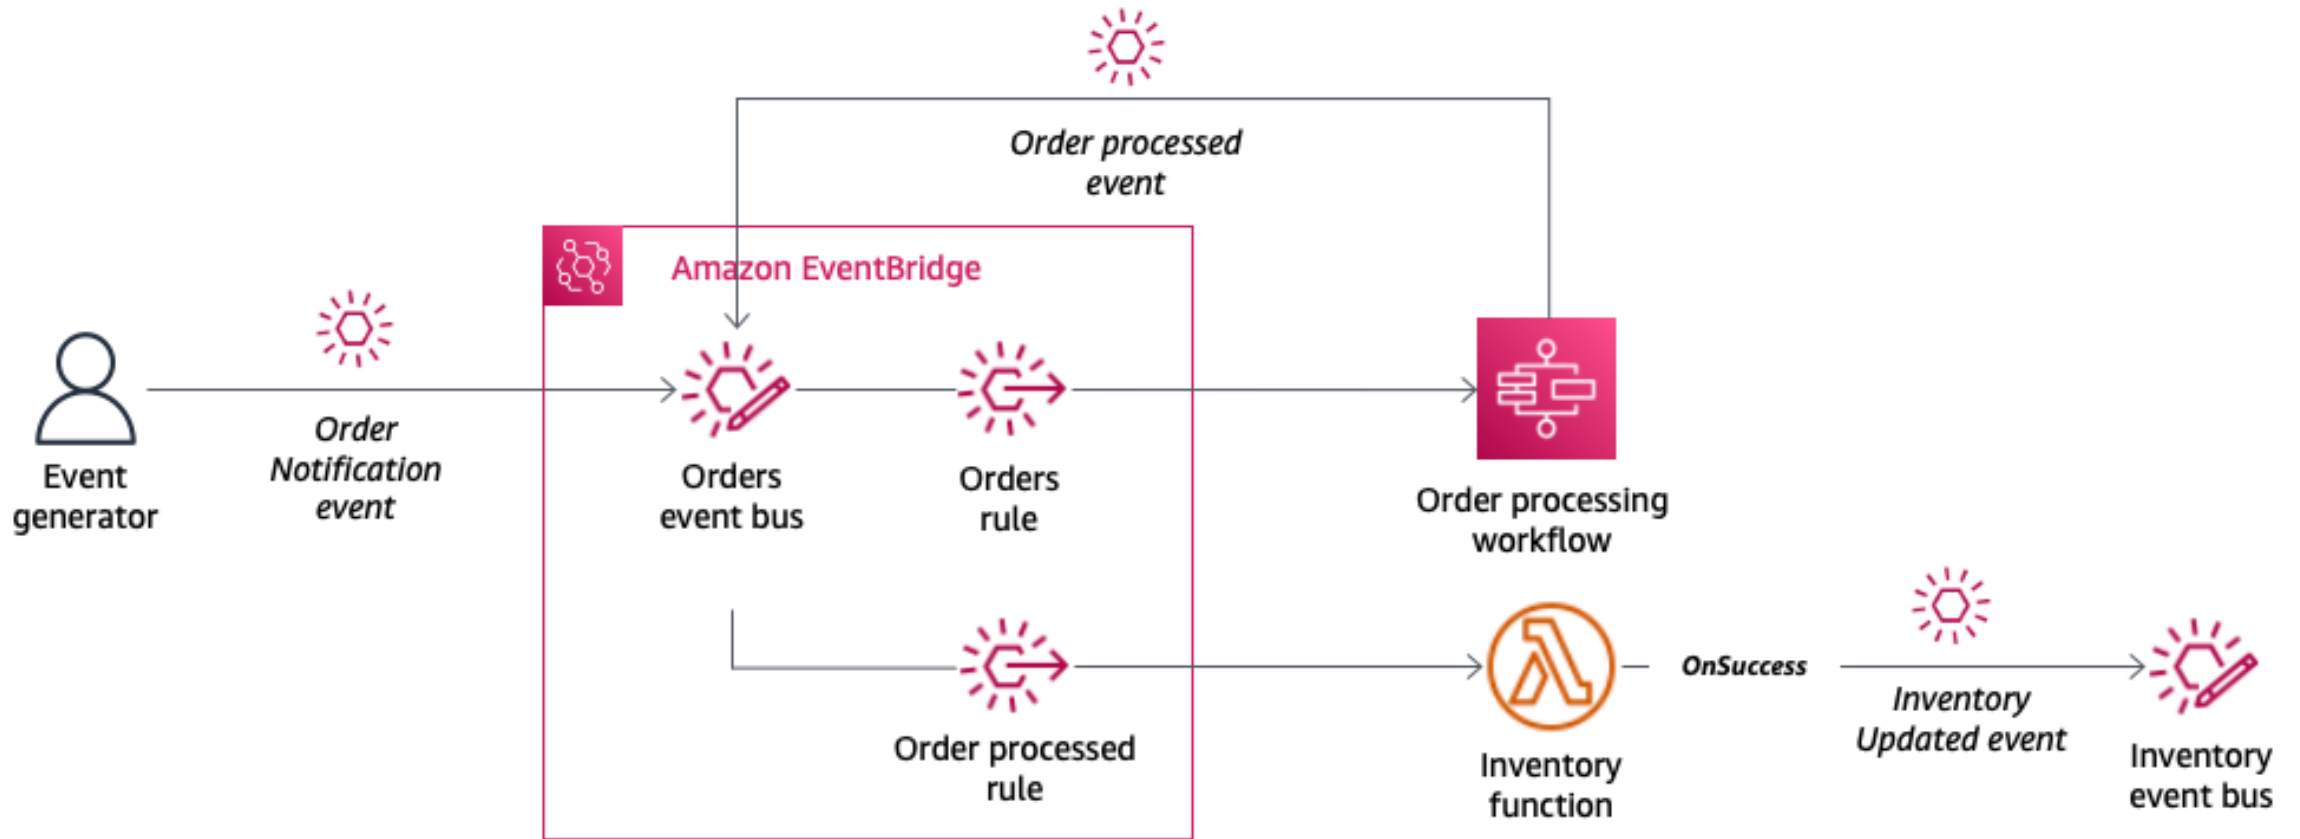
Order processed event

Amazon EventBridge

Event generator

Order Notification event

Orders event bus

Orders rule

Order processing workflow

Order processed rule

Inventory function

OnSuccess

Inventory Updated event

Inventory event bus